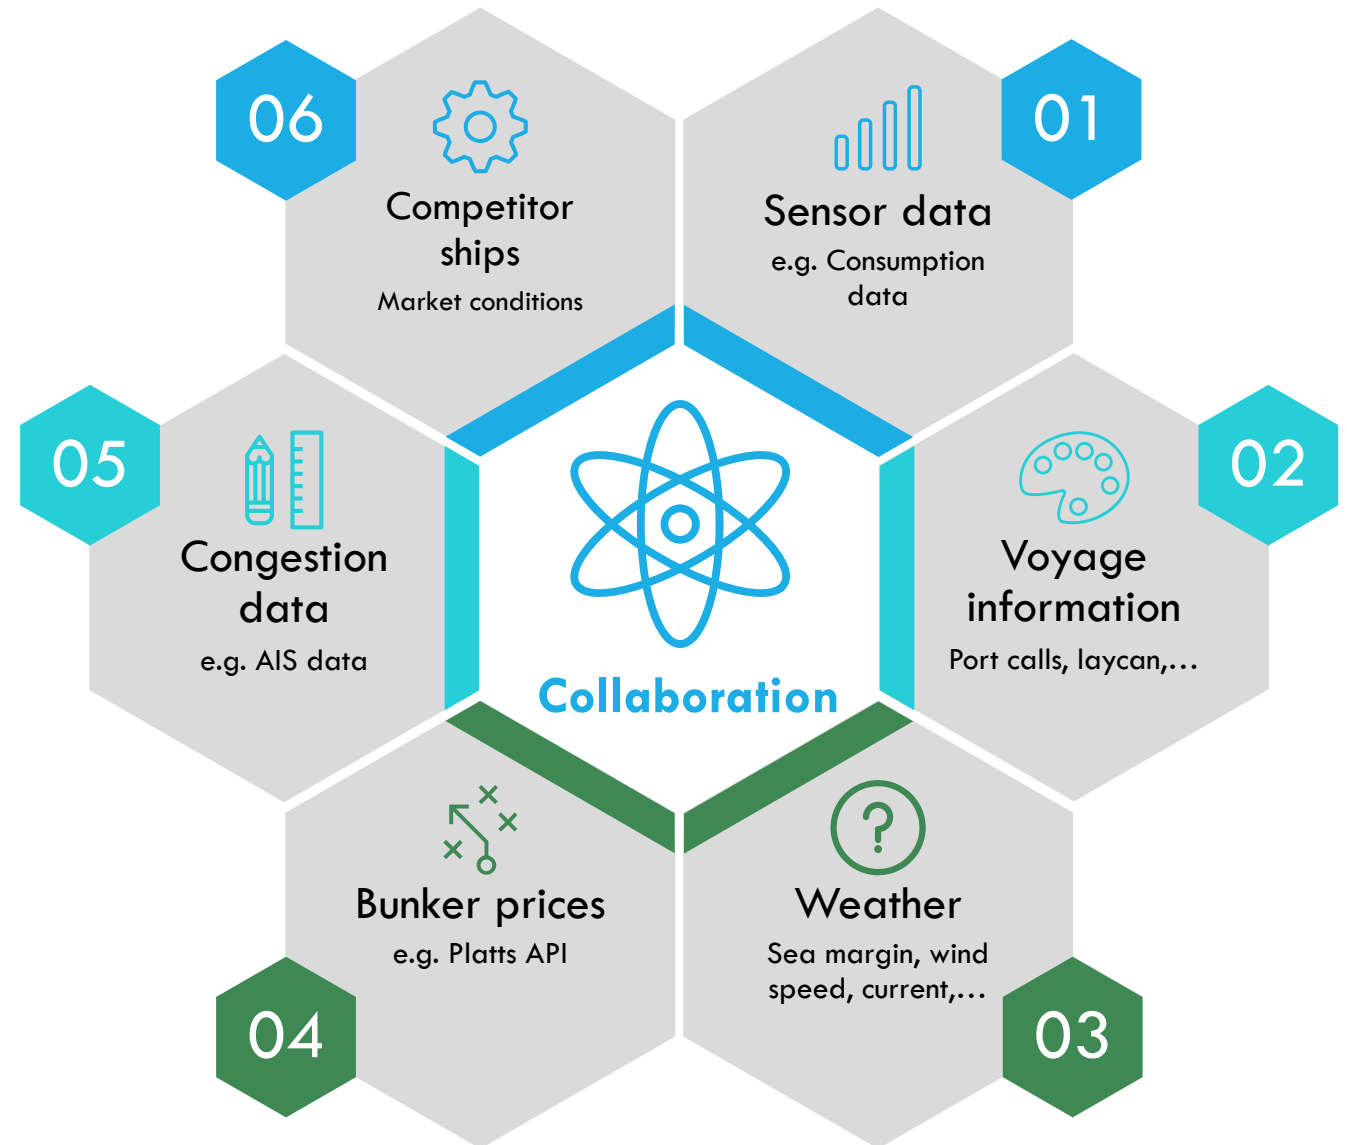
06
Competitor ships
Market conditions

01
Sensor data
e.g. Consumption data

05
Congestion data
e.g. AIS data

Collaboration

02
Voyage information
Port calls, laycan,…

Bunker prices
e.g. Platts API
04

Weather
Sea margin, wind speed, current,…
03